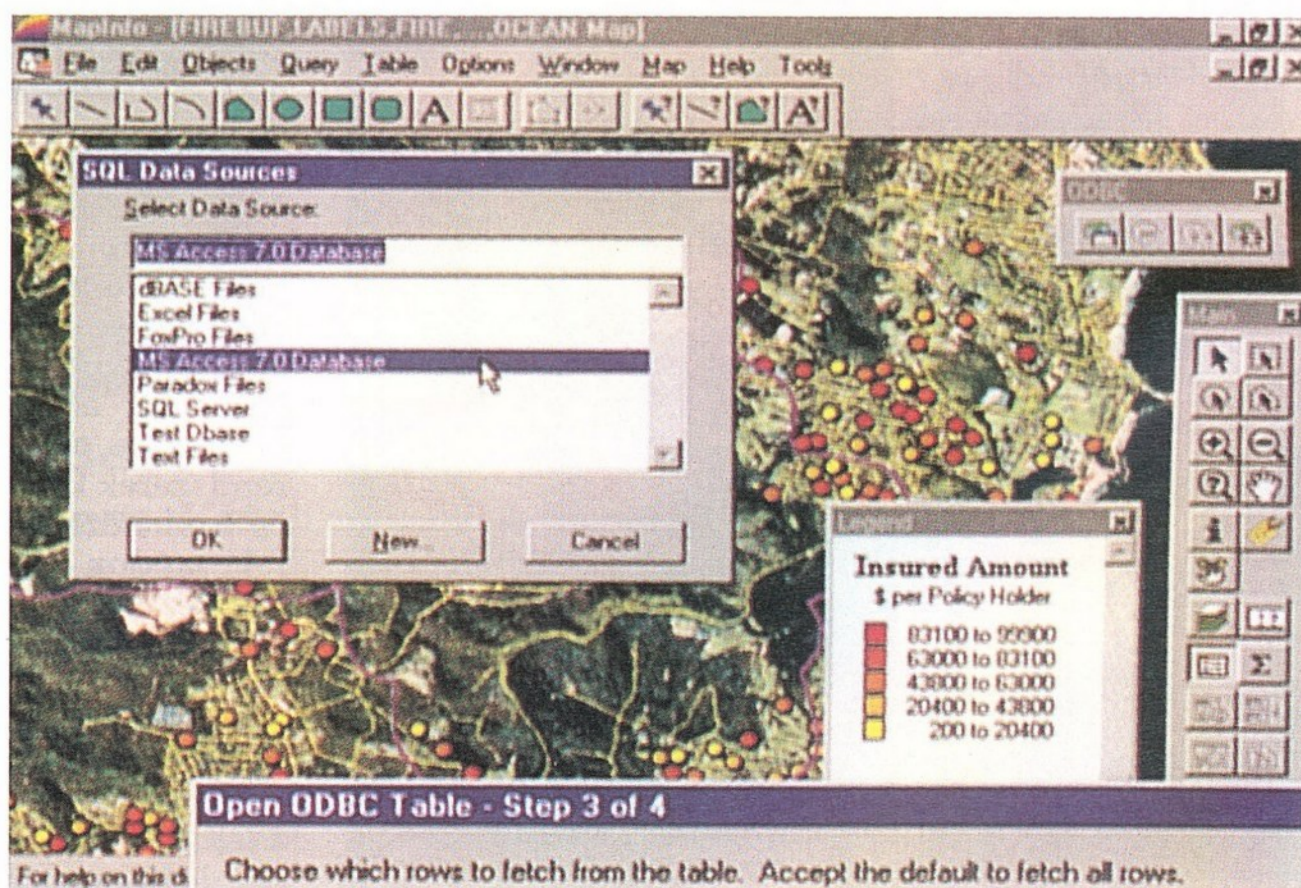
MapInfo - [FIREBUF,LABELS,FIRE,...,OCEAN Map]

File Edit Objects Query Table Options Window Map Help Tools

A

A

SQL Data Sources

Select Data Source:

MS Access 7.0 Database

dBASE Files
Excel Files
FoxPro Files
MS Access 7.0 Database
Paradox Files
SQL Server
Test Dbase
Text Files

OK

New...

Cancel

ODBC

Main

Legend

Insured Amount
$ per Policy Holder

83100 to 99900
63000 to 83100
43800 to 63000
20400 to 43800
200 to 20400

Open ODBC Table - Step 3 of 4

For help on this di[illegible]

Choose which rows to fetch from the table. Accept the default to fetch all rows.